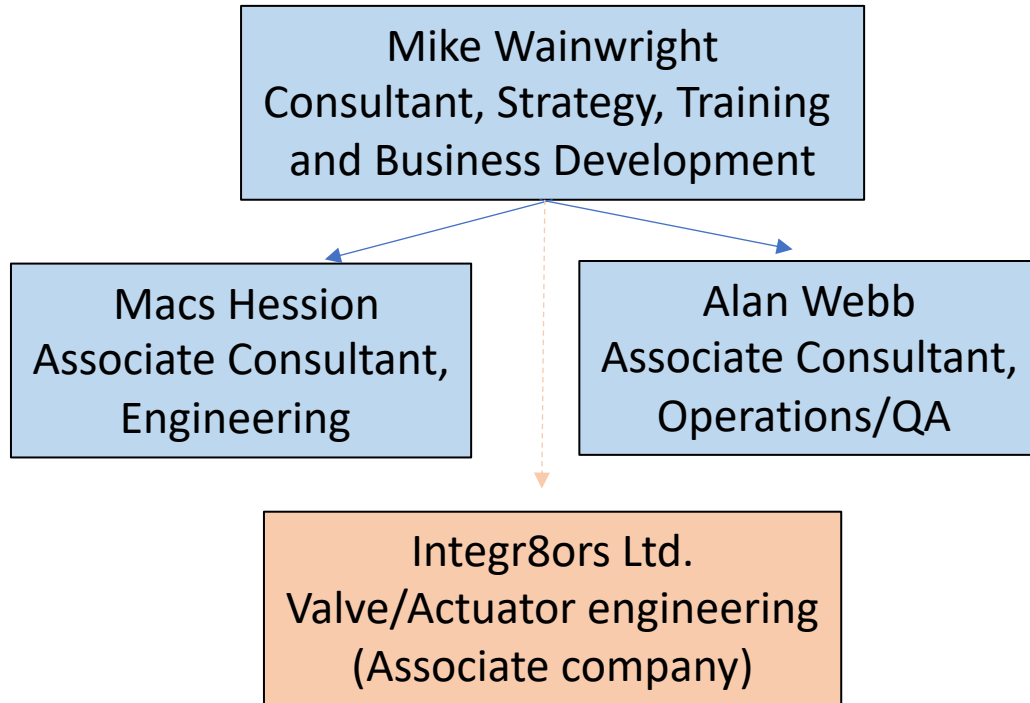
Mike Wainwright
Consultant, Strategy, Training and Business Development

Macs Hession
Associate Consultant, Engineering

Alan Webb
Associate Consultant, Operations/QA

Integr8ors Ltd.
Valve/Actuator engineering
(Associate company)